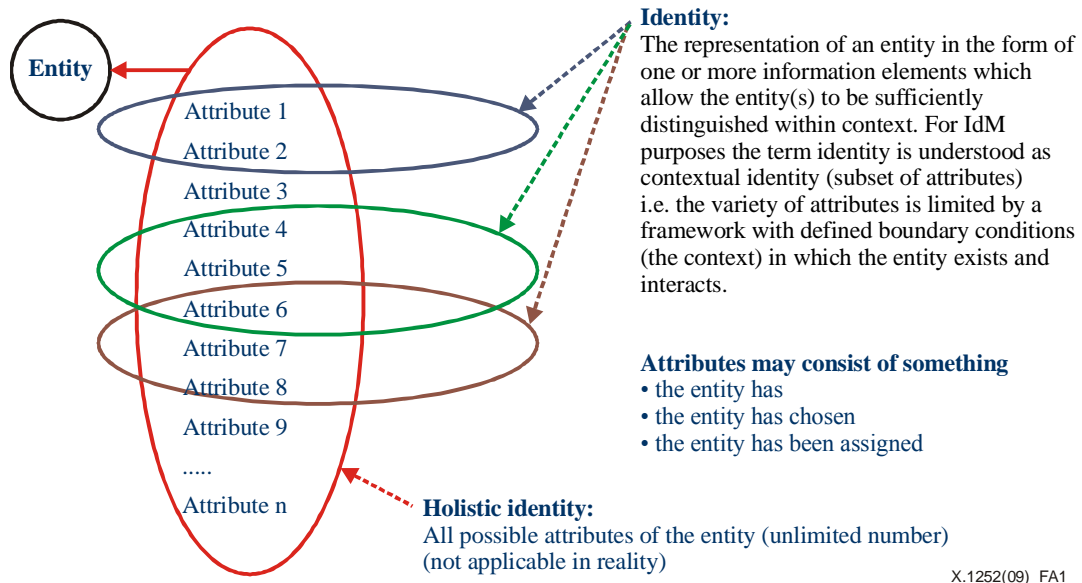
Entity

Attribute 1
Attribute 2
Attribute 3
Attribute 4
Attribute 5
Attribute 6
Attribute 7
Attribute 8
Attribute 9
.....
Attribute n

Identity:
The representation of an entity in the form of one or more information elements which allow the entity(s) to be sufficiently distinguished within context. For IdM purposes the term identity is understood as contextual identity (subset of attributes) i.e. the variety of attributes is limited by a framework with defined boundary conditions (the context) in which the entity exists and interacts.

Attributes may consist of something
• the entity has
• the entity has chosen
• the entity has been assigned

Holistic identity:
All possible attributes of the entity (unlimited number)
(not applicable in reality)

X.1252(09)_FA1